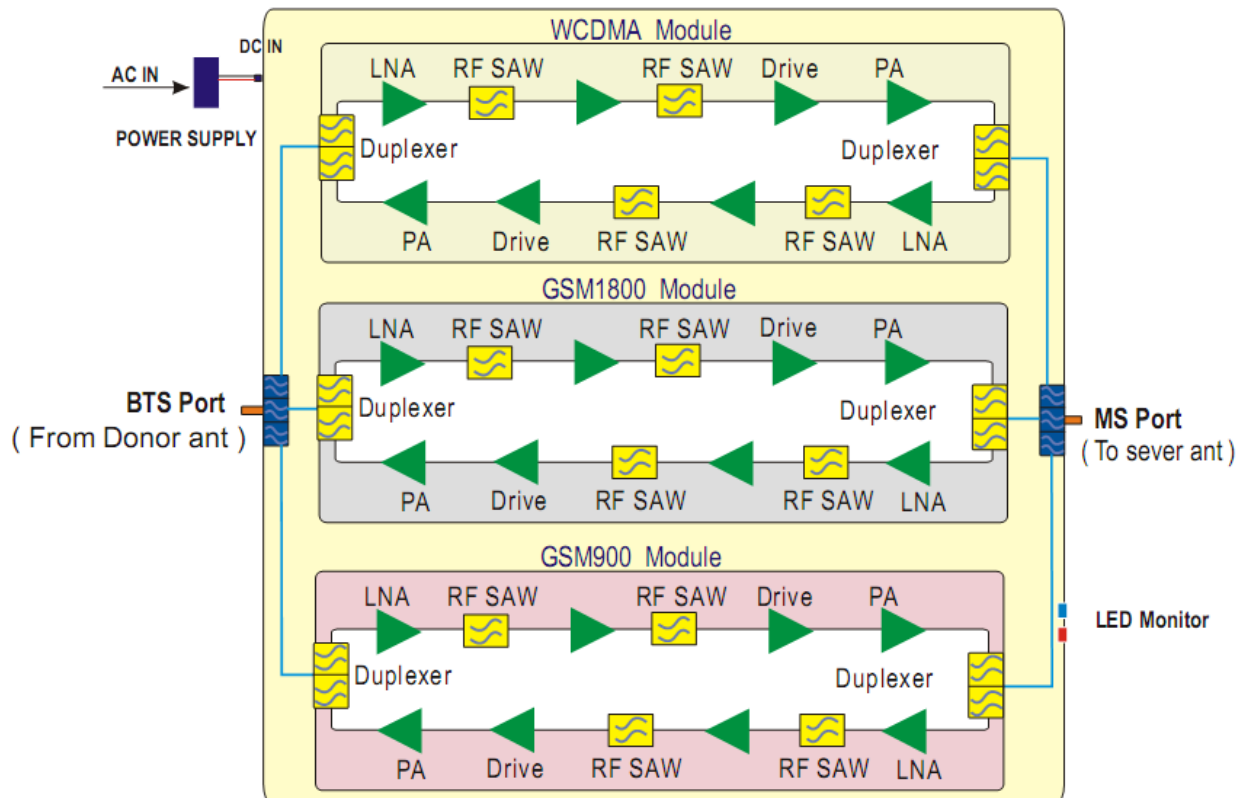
DC IN
AC IN
POWER SUPPLY

WCDMA Module
LNA RF SAW RF SAW Drive PA
Duplexer Duplexer
PA Drive RF SAW RF SAW LNA

GSM1800 Module
LNA RF SAW RF SAW Drive PA
Duplexer Duplexer
PA Drive RF SAW RF SAW LNA

BTS Port
( From Donor ant )

MS Port
( To sever ant )

GSM900 Module
LNA RF SAW RF SAW Drive PA
Duplexer Duplexer
PA Drive RF SAW RF SAW LNA

LED Monitor